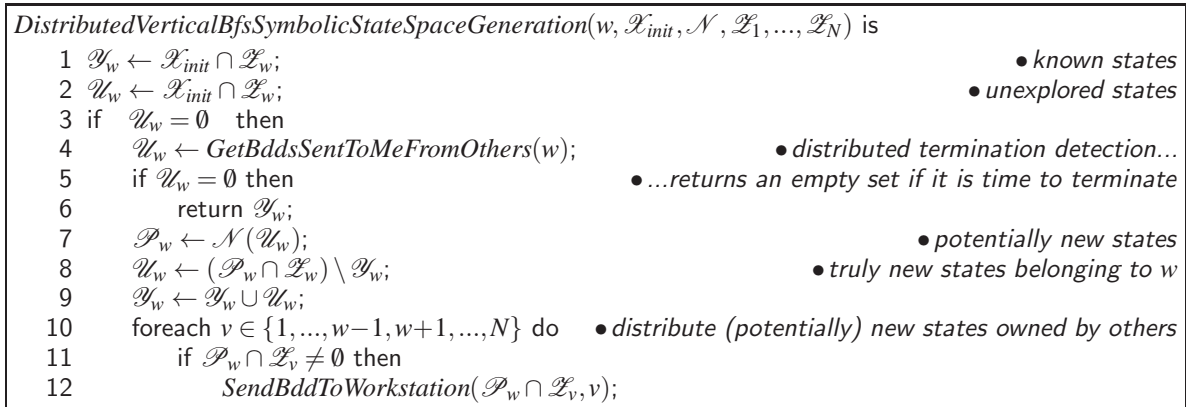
$DistributedVerticalBfsSymbolicStateSpaceGeneration(w, \mathscr{X}_{init}, \mathscr{N}, \mathscr{Z}_1, ..., \mathscr{Z}_N)$ is

1 $\mathscr{Y}_w \leftarrow \mathscr{X}_{init} \cap \mathscr{Z}_w$; • known states

2 $\mathscr{U}_w \leftarrow \mathscr{X}_{init} \cap \mathscr{Z}_w$; • unexplored states

3 if $\mathscr{U}_w = \emptyset$ then

4 $\mathscr{U}_w \leftarrow GetBddsSentToMeFromOthers(w)$; • distributed termination detection...

5 if $\mathscr{U}_w = \emptyset$ then • ...returns an empty set if it is time to terminate

6 return $\mathscr{Y}_w$;

7 $\mathscr{P}_w \leftarrow \mathscr{N}(\mathscr{U}_w)$; • potentially new states

8 $\mathscr{U}_w \leftarrow (\mathscr{P}_w \cap \mathscr{Z}_w) \setminus \mathscr{Y}_w$; • truly new states belonging to w

9 $\mathscr{Y}_w \leftarrow \mathscr{Y}_w \cup \mathscr{U}_w$;

10 foreach $v \in \{1, ..., w-1, w+1, ..., N\}$ do • distribute (potentially) new states owned by others

11 if $\mathscr{P}_w \cap \mathscr{Z}_v \neq \emptyset$ then

12 $SendBddToWorkstation(\mathscr{P}_w \cap \mathscr{Z}_v, v)$;